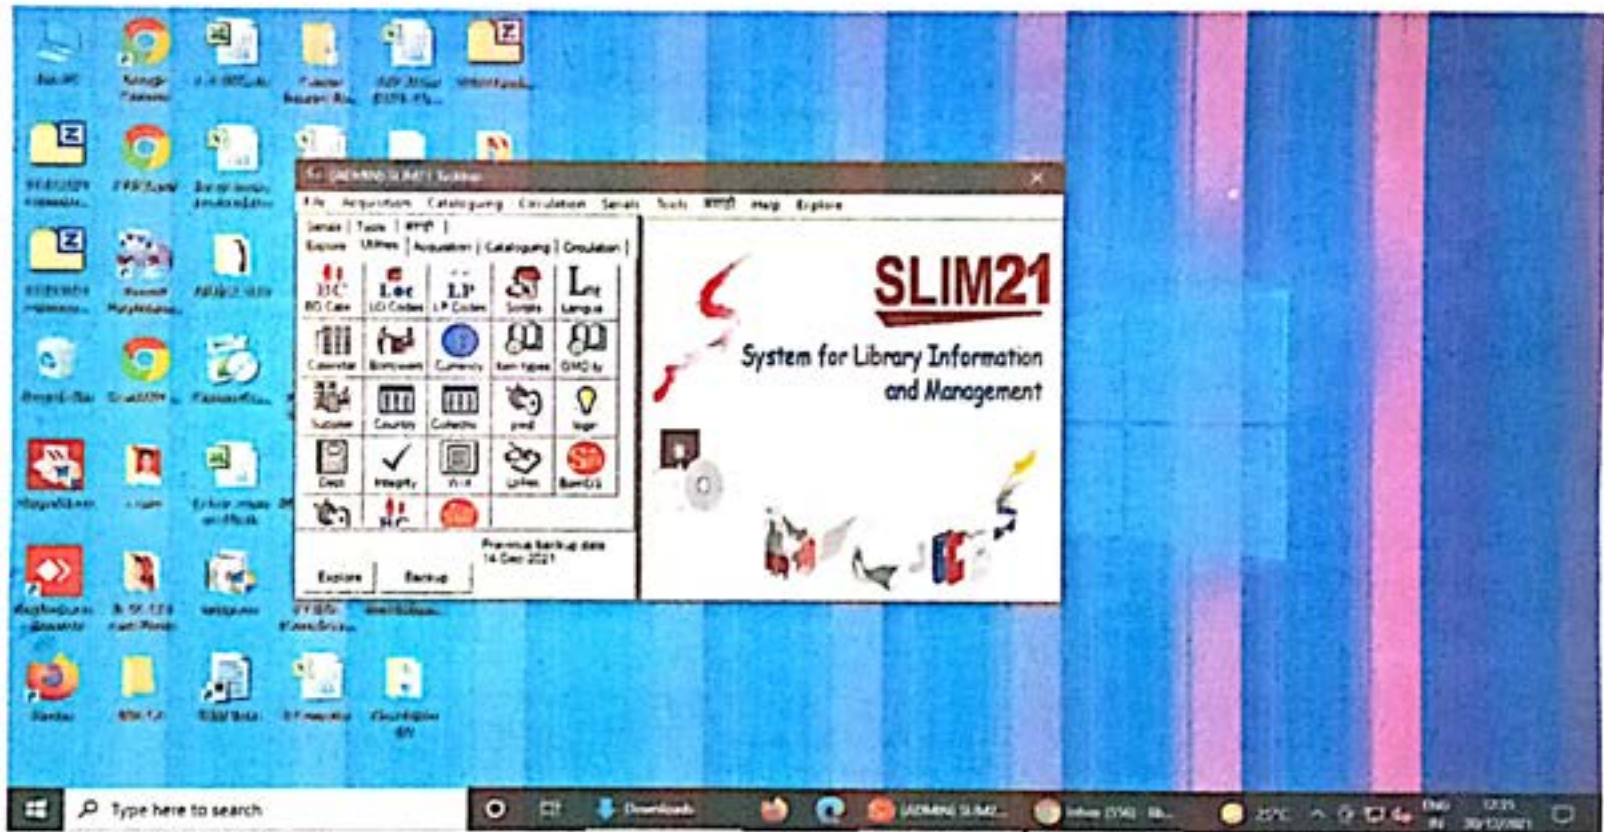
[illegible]

File Acquisition Cataloguing Circulation Serials Tools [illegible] Help Explore

Serials | Tools | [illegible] |
Explore Utilities | Acquisition | Cataloguing | Circulation |

BC
Loc
LP

SLIM21

System for Library Information and Management

Previous backup date 14 Dec 2021

Explore Backup

Type here to search

Downloads

25°C

ENG IN